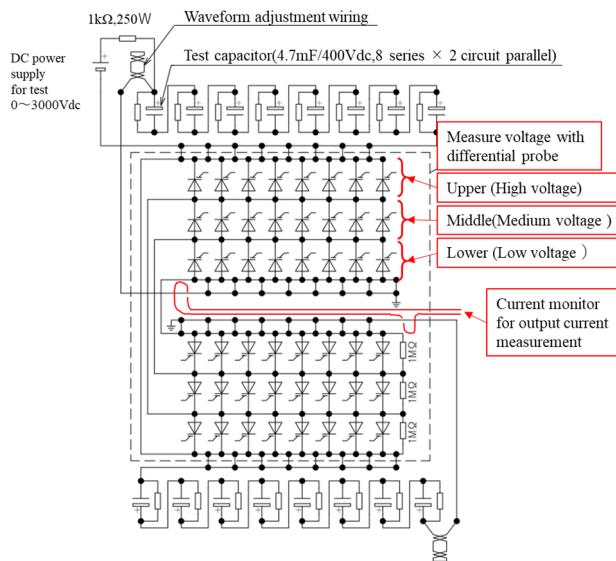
1kΩ,250W

Waveform adjustment wiring

DC power supply for test 0～3000Vdc

Test capacitor(4.7mF/400Vdc,8 series × 2 circuit parallel)

Measure voltage with differential probe

Upper (High voltage)

Middle(Medium voltage )

Lower (Low voltage )

Current monitor for output current measurement

1MΩ

1MΩ

1MΩ